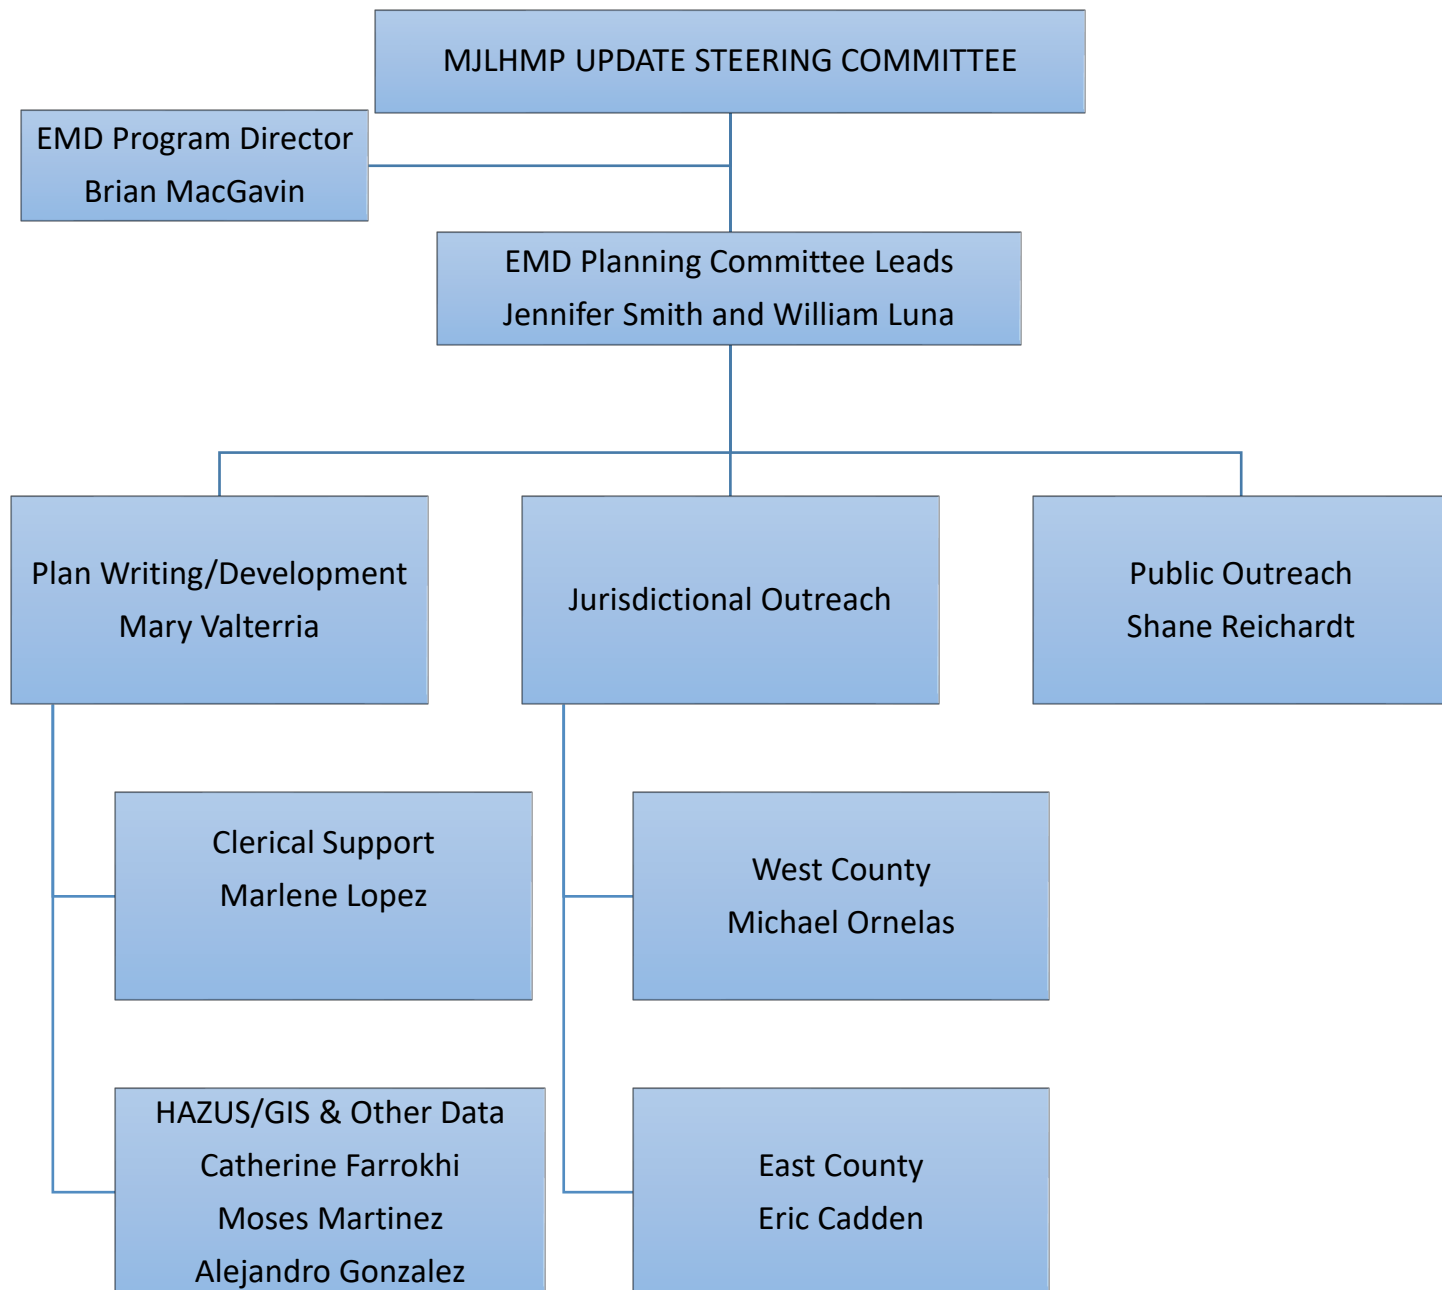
MJLHMP UPDATE STEERING COMMITTEE

EMD Program Director
Brian MacGavin

EMD Planning Committee Leads
Jennifer Smith and William Luna

Plan Writing/Development
Mary Valterria

Jurisdictional Outreach

Public Outreach
Shane Reichardt

Clerical Support
Marlene Lopez

HAZUS/GIS & Other Data
Catherine Farrokhi
Moses Martinez
Alejandro Gonzalez

West County
Michael Ornelas

East County
Eric Cadden